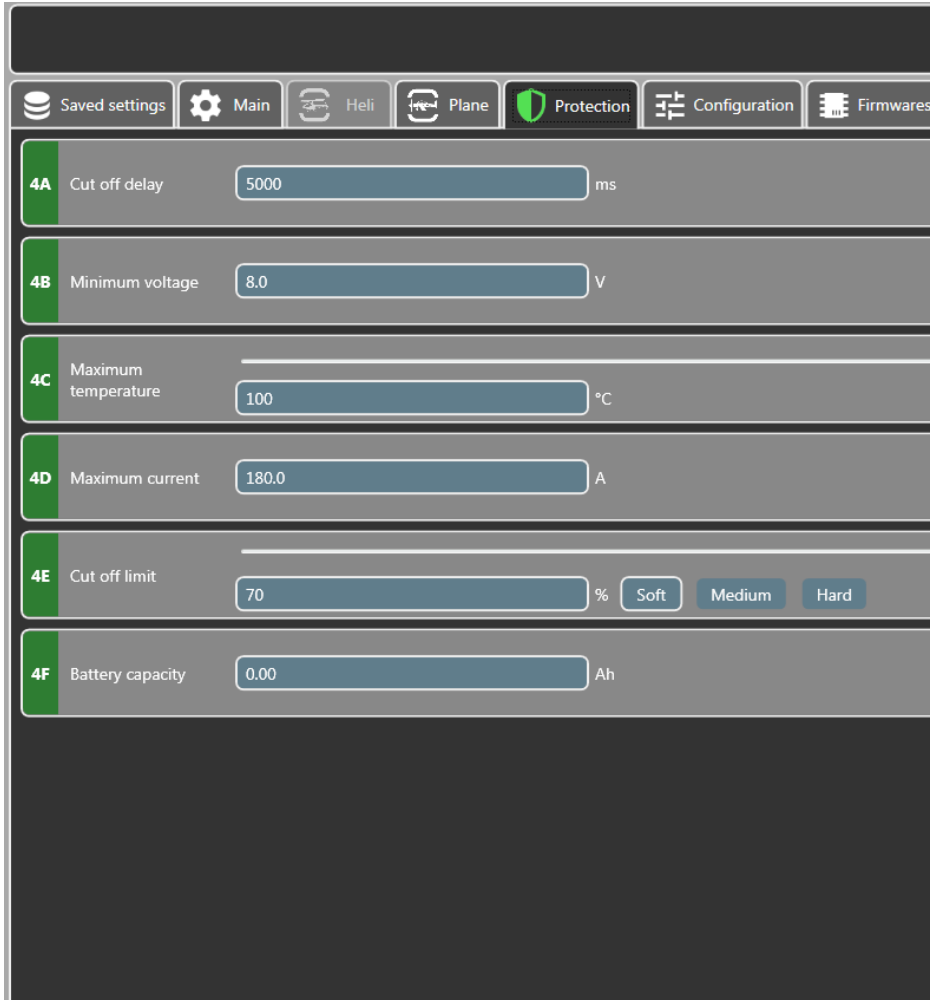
Saved settings | Main | Heli | Plane | Protection | Configuration | Firmwares

4A Cut off delay 5000 ms

4B Minimum voltage 8.0 V

4C Maximum temperature 100 °C

4D Maximum current 180.0 A

4E Cut off limit 70 % Soft Medium Hard

4F Battery capacity 0.00 Ah